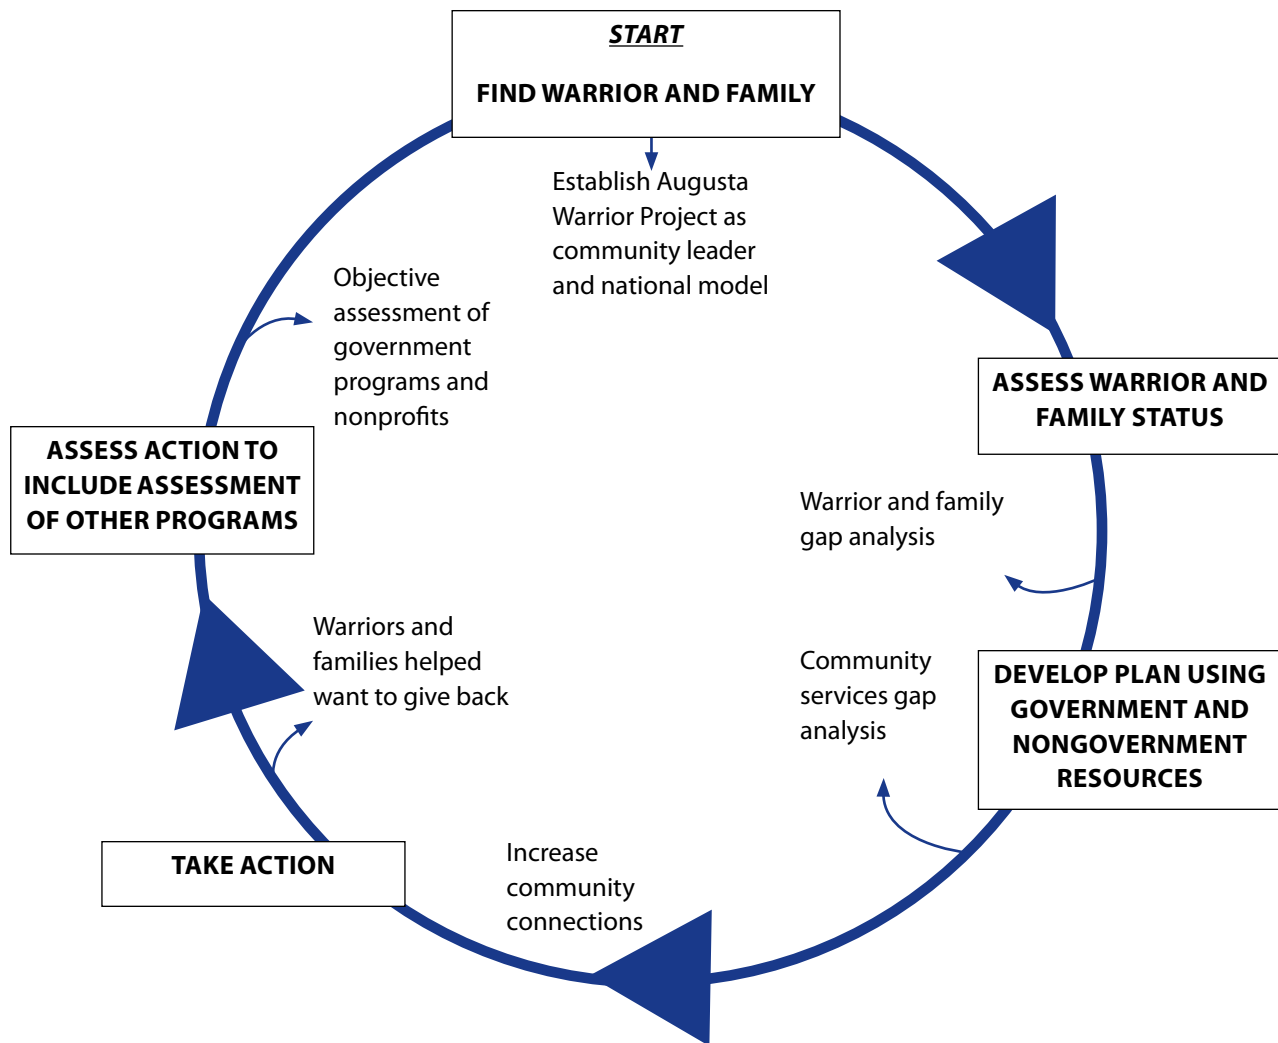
START

FIND WARRIOR AND FAMILY

Establish Augusta Warrior Project as community leader and national model

ASSESS WARRIOR AND FAMILY STATUS

Warrior and family gap analysis

DEVELOP PLAN USING GOVERNMENT AND NONGOVERNMENT RESOURCES

Community services gap analysis

Increase community connections

TAKE ACTION

Warriors and families helped want to give back

ASSESS ACTION TO INCLUDE ASSESSMENT OF OTHER PROGRAMS

Objective assessment of government programs and nonprofits